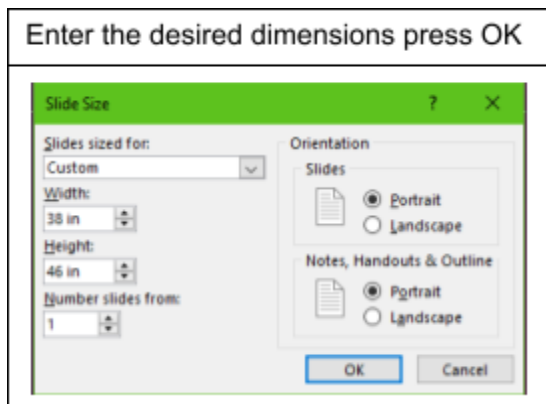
Enter the desired dimensions press OK

Slide Size ? ×

Slides sized for:
Custom
Width:
38 in
Height:
46 in
Number slides from:
1

Orientation
Slides
Portrait
Landscape

Notes, Handouts & Outline
Portrait
Landscape

OK Cancel